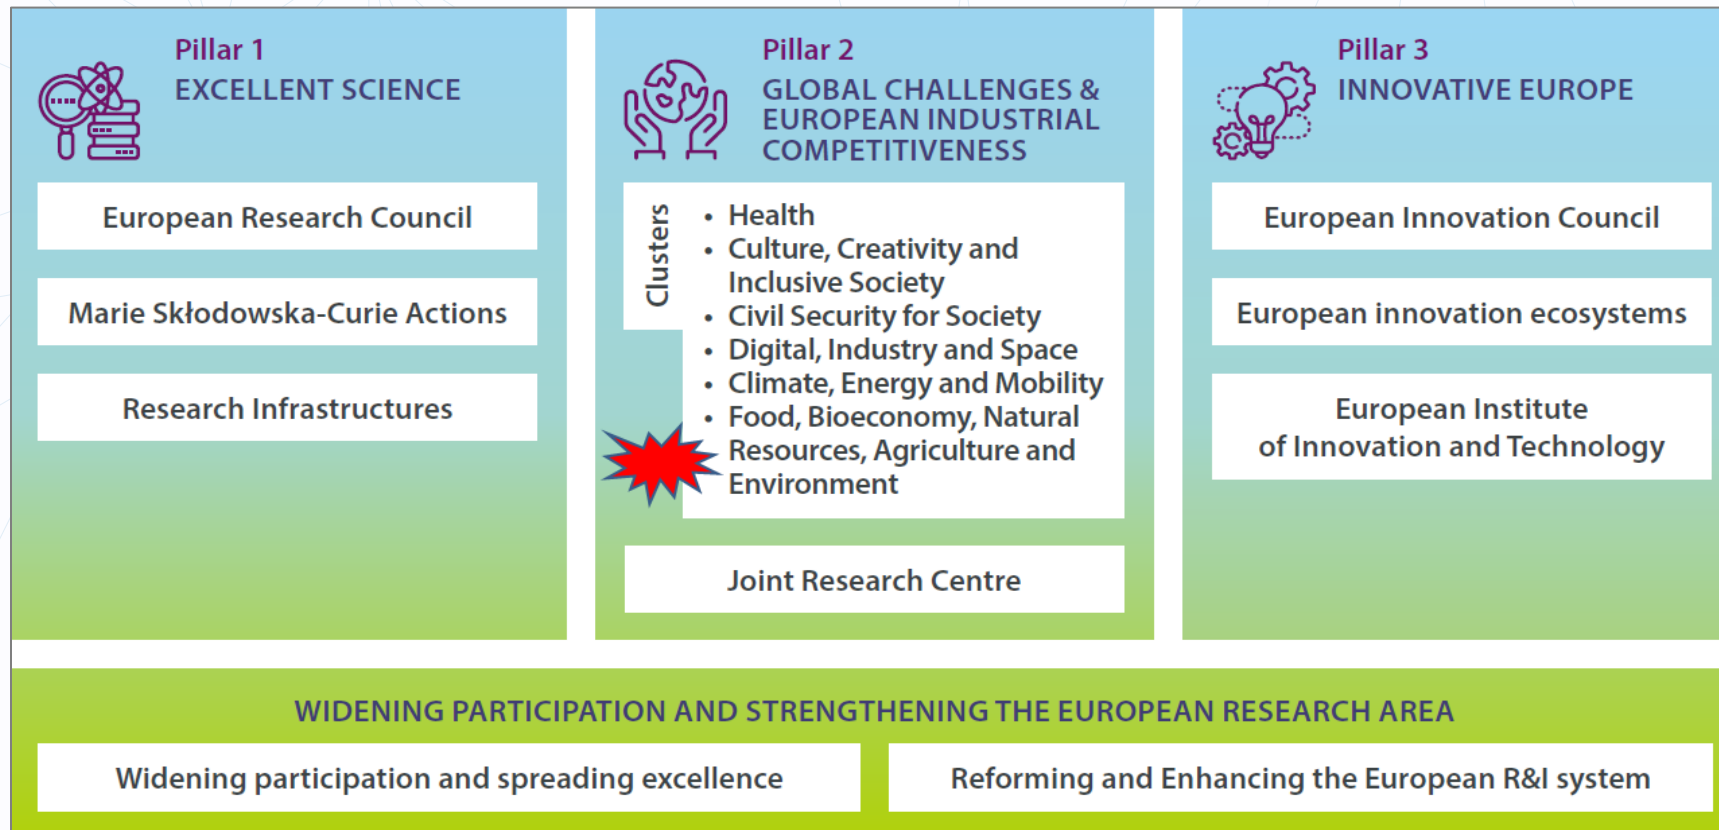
Pillar 1
EXCELLENT SCIENCE

European Research Council

Marie Skłodowska-Curie Actions

Research Infrastructures

Pillar 2
GLOBAL CHALLENGES & EUROPEAN INDUSTRIAL COMPETITIVENESS

Clusters

- Health
- Culture, Creativity and Inclusive Society
- Civil Security for Society
- Digital, Industry and Space
- Climate, Energy and Mobility
- Food, Bioeconomy, Natural Resources, Agriculture and Environment

Joint Research Centre

Pillar 3
INNOVATIVE EUROPE

European Innovation Council

European innovation ecosystems

European Institute of Innovation and Technology

WIDENING PARTICIPATION AND STRENGTHENING THE EUROPEAN RESEARCH AREA

Widening participation and spreading excellence

Reforming and Enhancing the European R&I system